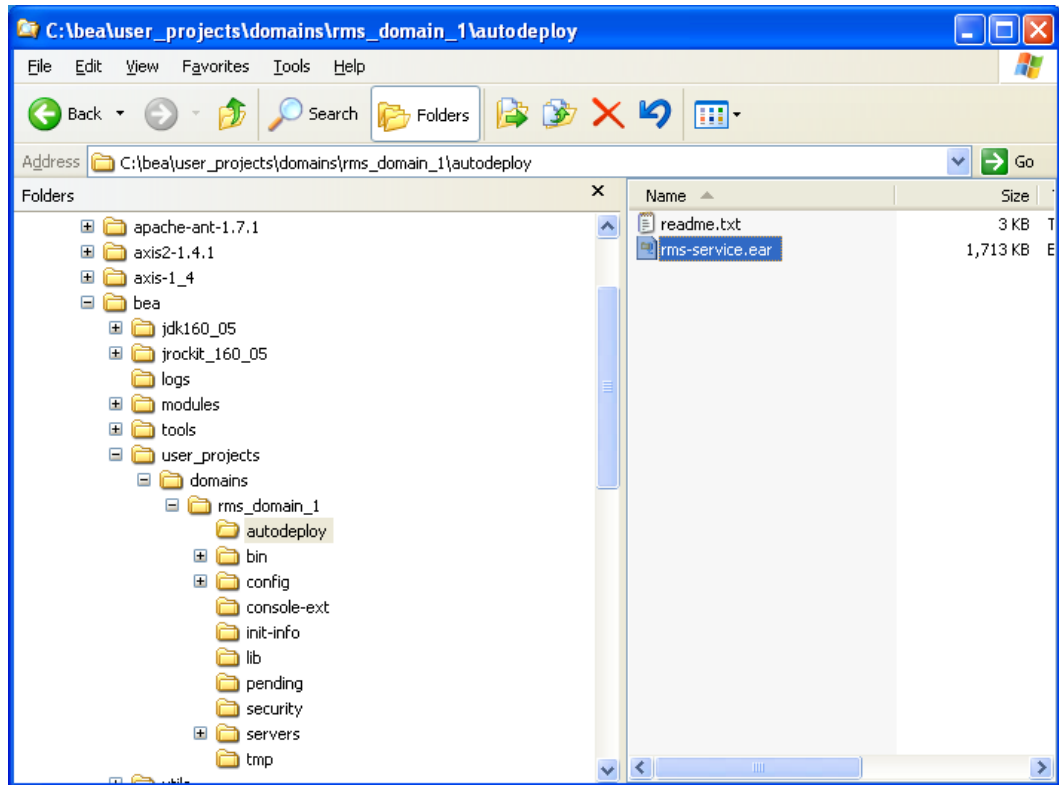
C:\bea\user_projects\domains\rms_domain_1\autodeploy

File Edit View Favorites Tools Help

Back Search Folders

Address C:\bea\user_projects\domains\rms_domain_1\autodeploy Go

Folders

apache-ant-1.7.1
axis2-1.4.1
axis-1_4
bea
jdk160_05
jrockit_160_05
logs
modules
tools
user_projects
domains
rms_domain_1
autodeploy
bin
config
console-ext
init-info
lib
pending
security
servers
tmp

| Name | Size |
|---|---|
| readme.txt | 3 KB |
| rms-service.ear | 1,713 KB |